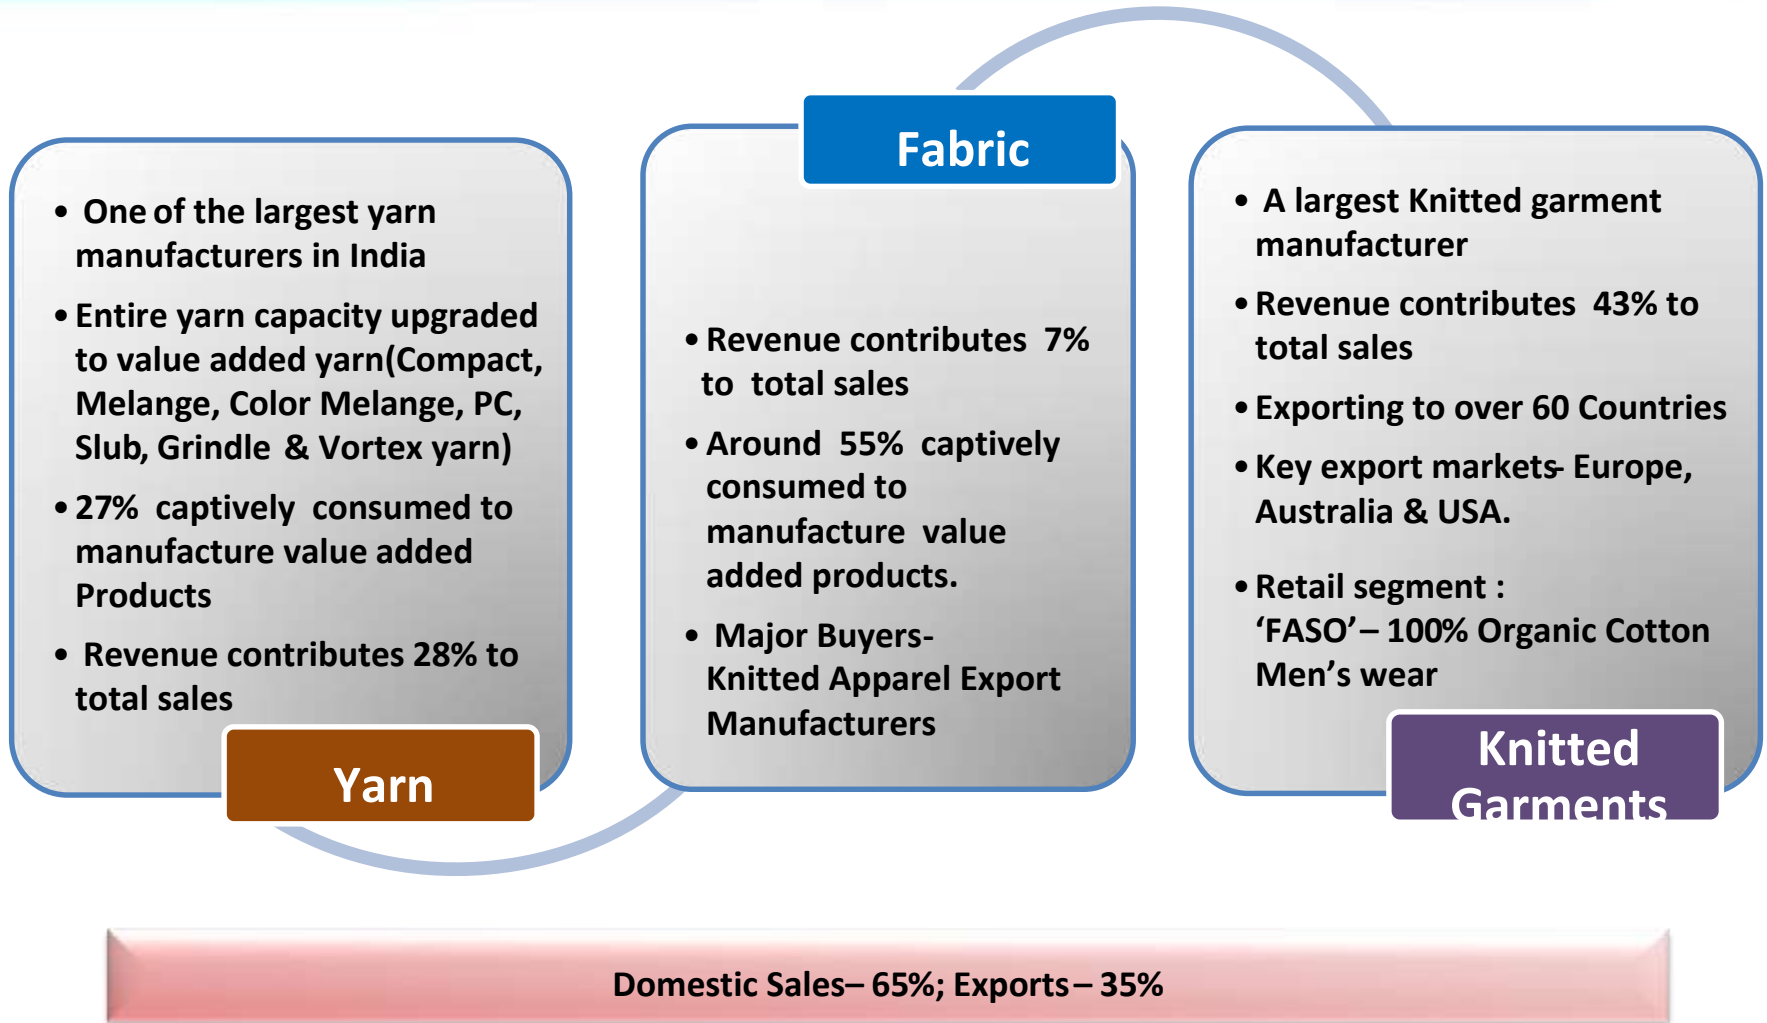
• One of the largest yarn manufacturers in India

• Entire yarn capacity upgraded to value added yarn(Compact, Melange, Color Melange, PC, Slub, Grindle & Vortex yarn)

• 27% captively consumed to manufacture value added Products

• Revenue contributes 28% to total sales

Yarn

Fabric

• Revenue contributes 7% to total sales

• Around 55% captively consumed to manufacture value added products.

• Major Buyers- Knitted Apparel Export Manufacturers

• A largest Knitted garment manufacturer

• Revenue contributes 43% to total sales

• Exporting to over 60 Countries

• Key export markets- Europe, Australia & USA.

• Retail segment : 'FASO'– 100% Organic Cotton Men's wear

Knitted Garments

Domestic Sales– 65%; Exports– 35%